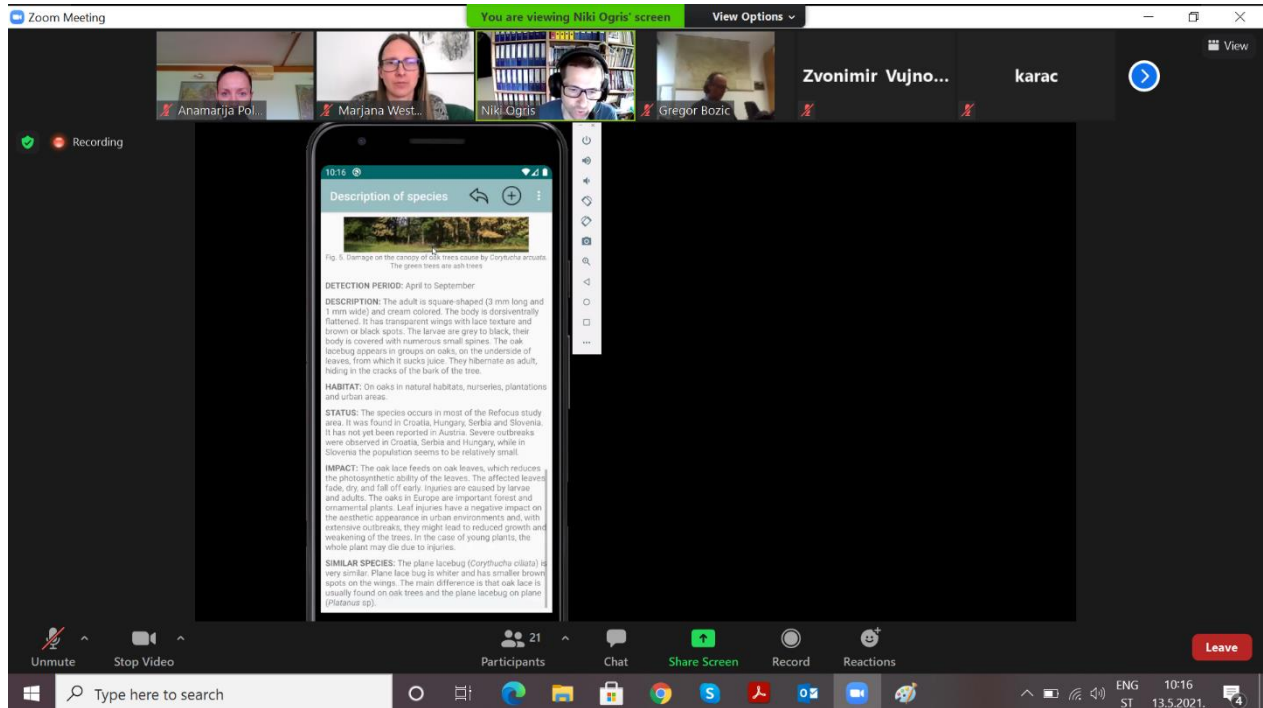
Zoom Meeting

You are viewing Niki Ogris' screen

View Options

View

Anamarija Pol...

Marjana West...

Niki Ogris

Gregor Bozic

Zvonimir Vujno...

karac

Recording

10:16

Description of species

Fig. 5. Damage on the canopy of oak trees couse by Corytucha arcuata. The green trees are ash trees

DETECTION PERIOD: April to September

DESCRIPTION: The adult is square-shaped (3 mm long and 1 mm wide) and cream colored. The body is dorsiventrally flattened. It has transparent wings with lace texture and brown or black spots. The larvae are grey to black, their body is covered with numerous small spines. The oak lacebug appears in groups on oaks, on the underside of leaves, from which it sucks juice. They hibernate as adult, hiding in the cracks of the bark of the tree.

HABITAT: On oaks in natural habitats, nurseries, plantations and urban areas.

STATUS: The species occurs in most of the Refocus study area. It was found in Croatia, Hungary, Serbia and Slovenia. It has not yet been reported in Austria. Severe outbreaks were observed in Croatia, Serbia and Hungary, while in Slovenia the population seems to be relatively small.

IMPACT: The oak lace feeds on oak leaves, which reduces the photosynthetic ability of the leaves. The affected leaves fade, dry, and fall off early. Injuries are caused by larvae and adults. The oaks in Europe are important forest and ornamental plants. Leaf injuries have a negative impact on the aesthetic appearance in urban environments and, with extensive outbreaks, they might lead to reduced growth and weakening of the trees. In the case of young plants, the whole plant may die due to injuries.

SIMILAR SPECIES: The plane lacebug (Corythucha ciliata) is very similar. Plane face bug is whiter and has smaller brown spots on the wings. The main difference is that oak lace is usually found on oak trees and the plane lacebug on plane (Platanus sp).

Unmute

Stop Video

21

Participants

Chat

Share Screen

Record

Reactions

Leave

Type here to search

ENG ST

10:16 13.5.2021.

4